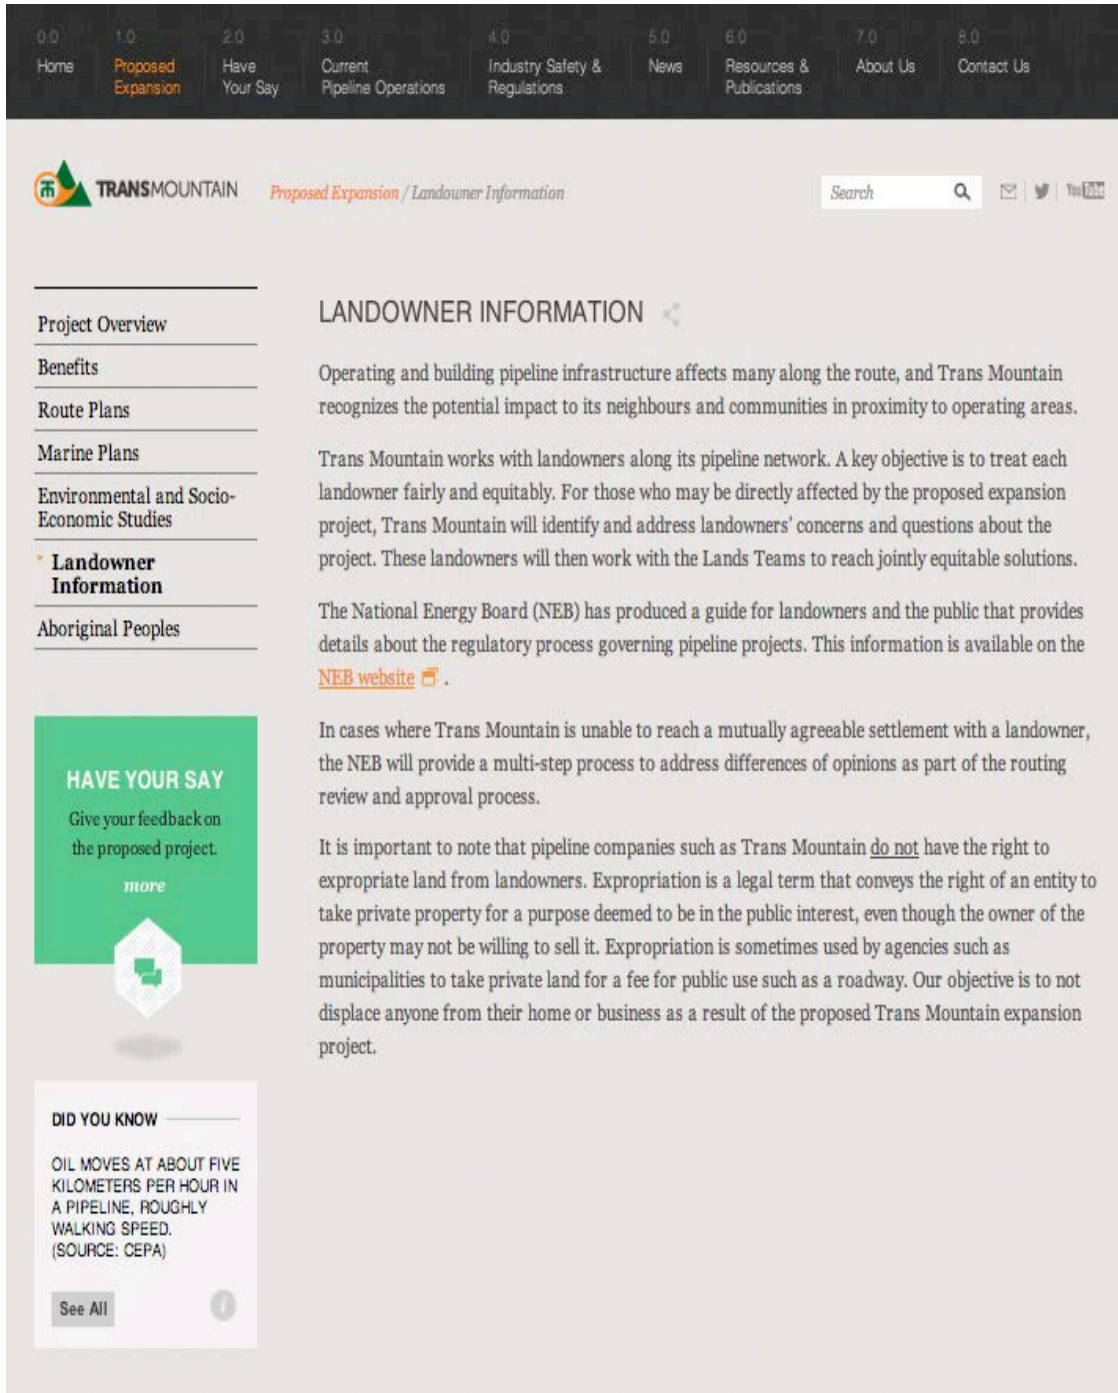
0.0 Home

1.0 Proposed Expansion

2.0 Have Your Say

3.0 Current Pipeline Operations

4.0 Industry Safety & Regulations

5.0 News

6.0 Resources & Publications

7.0 About Us

8.0 Contact Us

TRANSMOUNTAIN

Proposed Expansion / Landowner Information

Search

YouTube

Project Overview

Benefits

Route Plans

Marine Plans

Environmental and Socio-Economic Studies

Landowner Information

Aboriginal Peoples

HAVE YOUR SAY

Give your feedback on the proposed project.

more

DID YOU KNOW

OIL MOVES AT ABOUT FIVE KILOMETERS PER HOUR IN A PIPELINE, ROUGHLY WALKING SPEED. (SOURCE: CEPA)

See All

LANDOWNER INFORMATION

Operating and building pipeline infrastructure affects many along the route, and Trans Mountain recognizes the potential impact to its neighbours and communities in proximity to operating areas.

Trans Mountain works with landowners along its pipeline network. A key objective is to treat each landowner fairly and equitably. For those who may be directly affected by the proposed expansion project, Trans Mountain will identify and address landowners' concerns and questions about the project. These landowners will then work with the Lands Teams to reach jointly equitable solutions.

The National Energy Board (NEB) has produced a guide for landowners and the public that provides details about the regulatory process governing pipeline projects. This information is available on the NEB website.

In cases where Trans Mountain is unable to reach a mutually agreeable settlement with a landowner, the NEB will provide a multi-step process to address differences of opinions as part of the routing review and approval process.

It is important to note that pipeline companies such as Trans Mountain do not have the right to expropriate land from landowners. Expropriation is a legal term that conveys the right of an entity to take private property for a purpose deemed to be in the public interest, even though the owner of the property may not be willing to sell it. Expropriation is sometimes used by agencies such as municipalities to take private land for a fee for public use such as a roadway. Our objective is to not displace anyone from their home or business as a result of the proposed Trans Mountain expansion project.